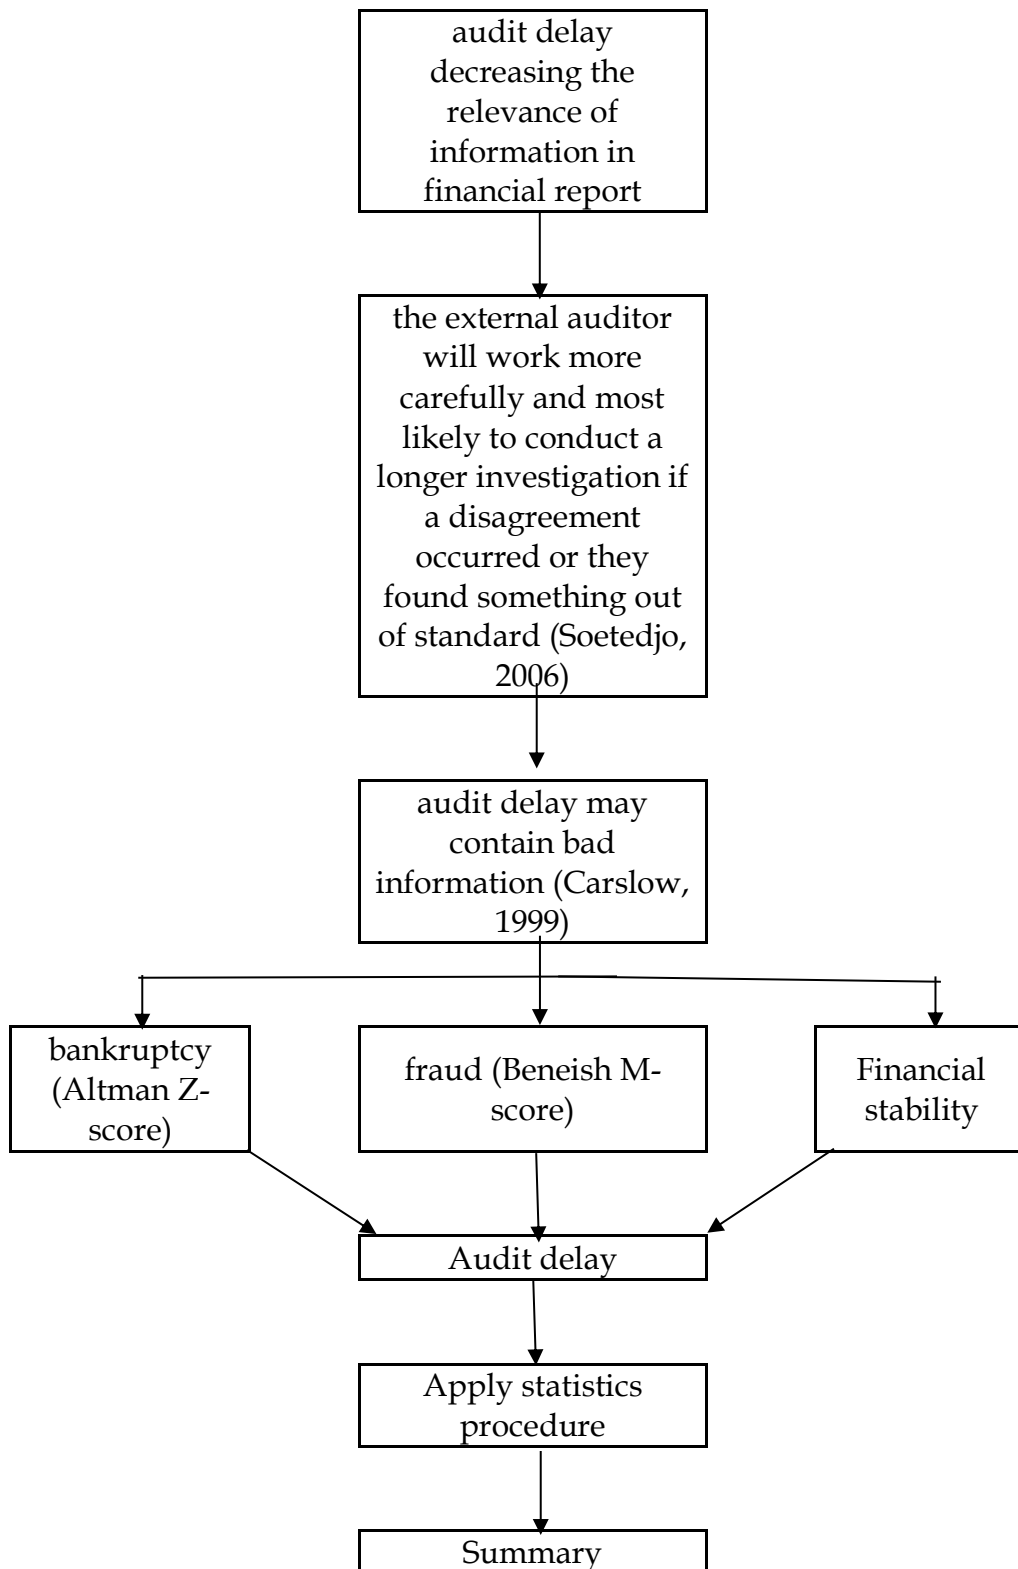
audit delay decreasing the relevance of information in financial report

the external auditor will work more carefully and most likely to conduct a longer investigation if a disagreement occurred or they found something out of standard (Soetedjo, 2006)

audit delay may contain bad information (Carslow, 1999)

bankruptcy (Altman Z-score)

fraud (Beneish M-score)

Financial stability

Audit delay

Apply statistics procedure

Summary